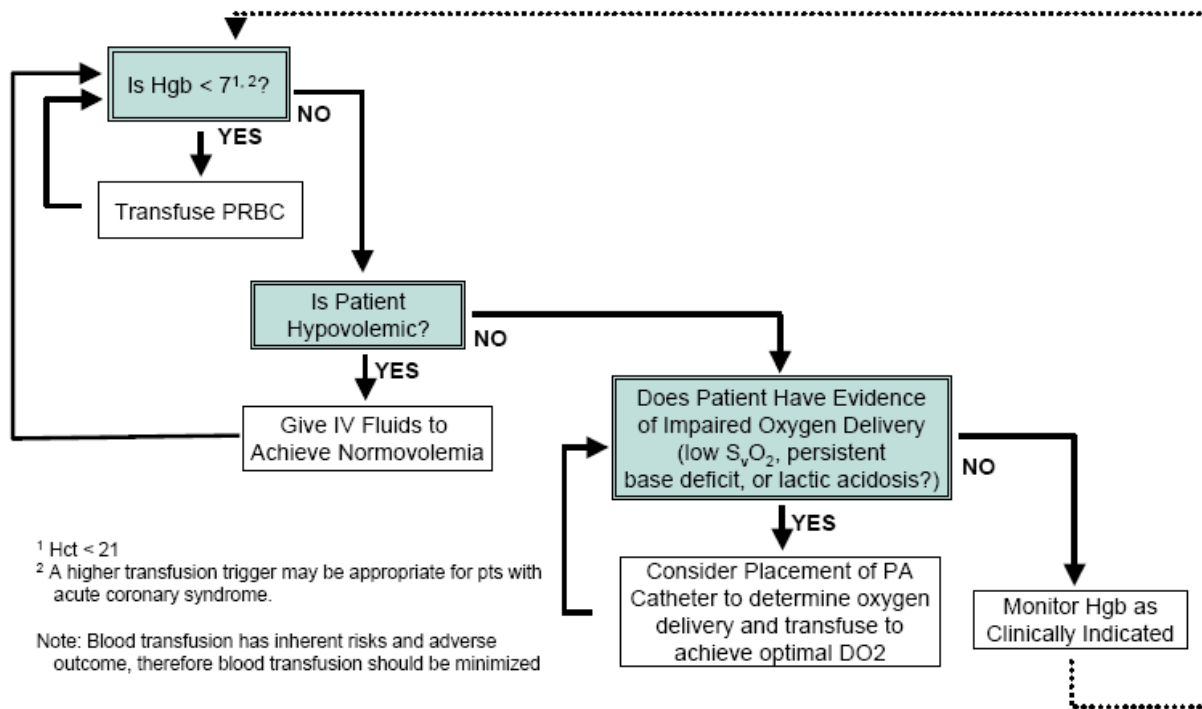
Is Hgb < $7^{1,2}$?

NO

YES

Transfuse PRBC

Is Patient Hypovolemic?

NO

YES

Give IV Fluids to Achieve Normovolemia

Does Patient Have Evidence of Impaired Oxygen Delivery (low $S_vO_2$, persistent base deficit, or lactic acidosis?)

NO

YES

Consider Placement of PA Catheter to determine oxygen delivery and transfuse to achieve optimal DO2

Monitor Hgb as Clinically Indicated

$^1$ Hct < 21
$^2$ A higher transfusion trigger may be appropriate for pts with acute coronary syndrome.

Note: Blood transfusion has inherent risks and adverse outcome, therefore blood transfusion should be minimized